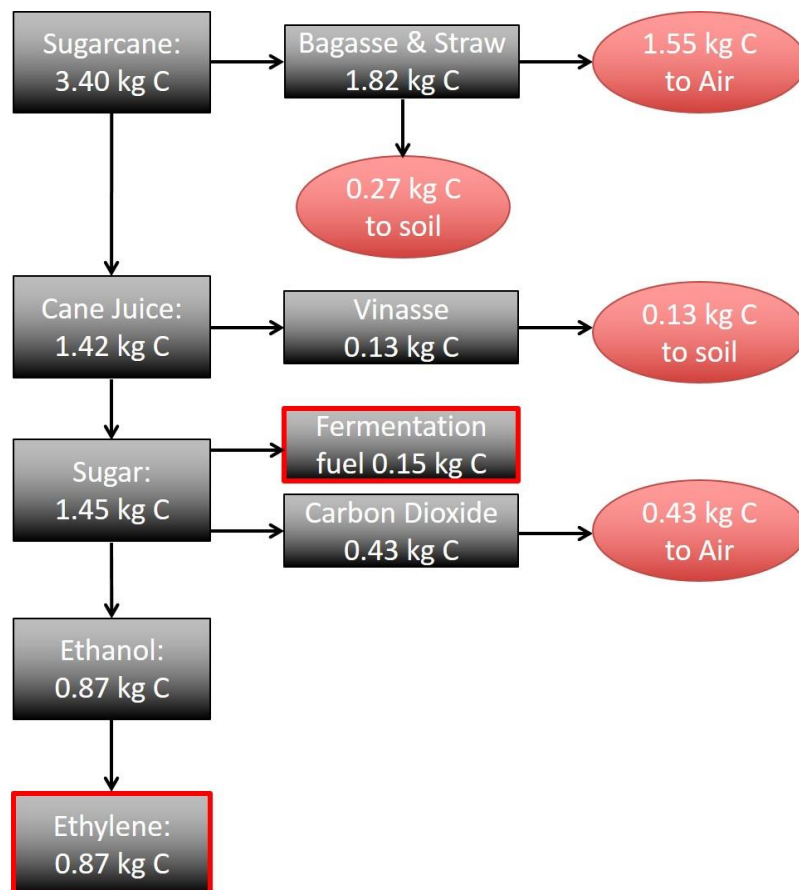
Sugarcane:
3.40 kg C

Bagasse & Straw
1.82 kg C

1.55 kg C
to Air

0.27 kg C
to soil

Cane Juice:
1.42 kg C

Vinasse
0.13 kg C

0.13 kg C
to soil

Sugar:
1.45 kg C

Fermentation
fuel 0.15 kg C

Carbon Dioxide
0.43 kg C

0.43 kg C
to Air

Ethanol:
0.87 kg C

Ethylene:
0.87 kg C